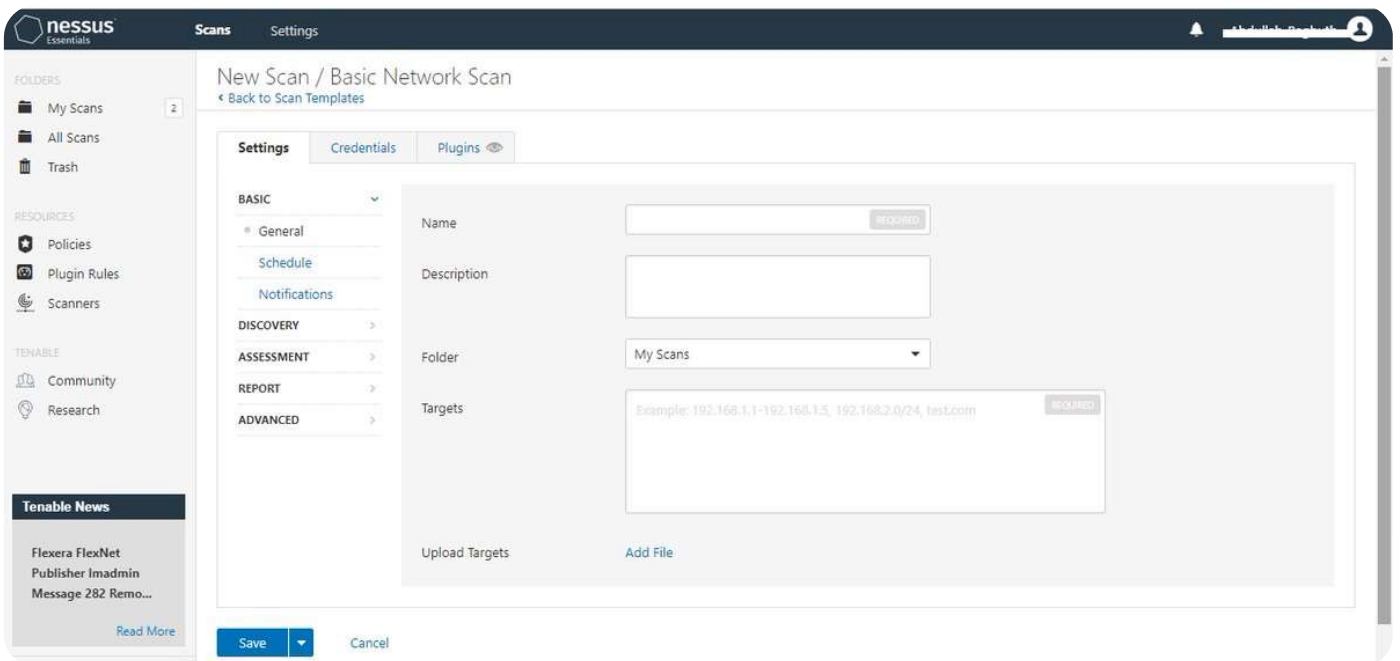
nessus
Essentials

Scans Settings

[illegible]

FOLDERS
My Scans 2
All Scans
Trash

RESOURCES
Policies
Plugin Rules
Scanners

TENABLE
Community
Research

Tenable News

Flexera FlexNet Publisher lmadmin Message 282 Remo...

Read More

New Scan / Basic Network Scan
‹ Back to Scan Templates

Settings Credentials Plugins

BASIC
General
Schedule
Notifications
DISCOVERY
ASSESSMENT
REPORT
ADVANCED

Name REQUIRED

Description

Folder My Scans

Targets Example: 192.168.1.1-192.168.1.5, 192.168.2.0/24, test.com REQUIRED

Upload Targets Add File

Save Cancel